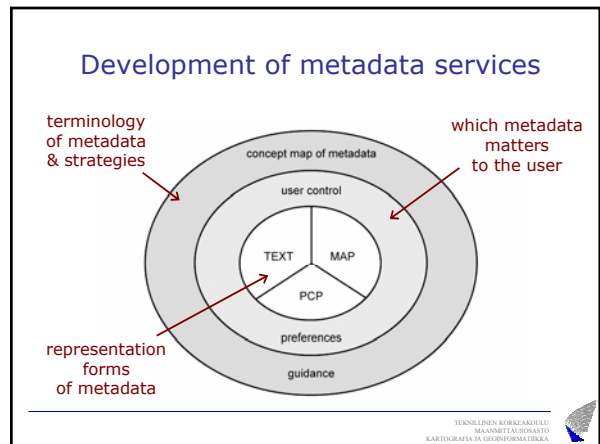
Development of metadata services

terminology of metadata & strategies

which metadata matters to the user

concept map of metadata

user control

TEXT

MAP

PCP

preferences

guidance

representation forms of metadata

TEKNILLINEN KORKEAKOULU
MAANMITTAUSOSASTO
KARTOGRAFIA JA GEOINFORMATIIKKA